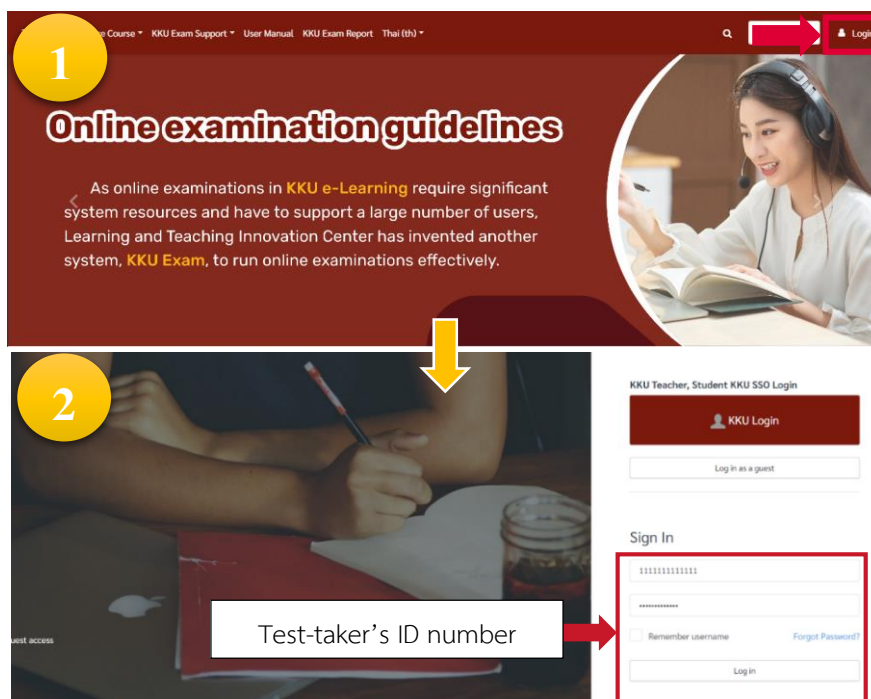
1

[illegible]e Course ▾ KKU Exam Support ▾ User Manual KKU Exam Report Thai (th) ▾

Logi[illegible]

Online examination guidelines

As online examinations in KKU e-Learning require significant system resources and have to support a large number of users, Learning and Teaching Innovation Center has invented another system, KKU Exam, to run online examinations effectively.

2

KKU Teacher, Student KKU SSO Login

KKU Login

Log in as a guest

Sign In

1111111111111

••••••••••••••

Remember username

Forgot Password?

Log in

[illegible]uest access

Test-taker's ID number